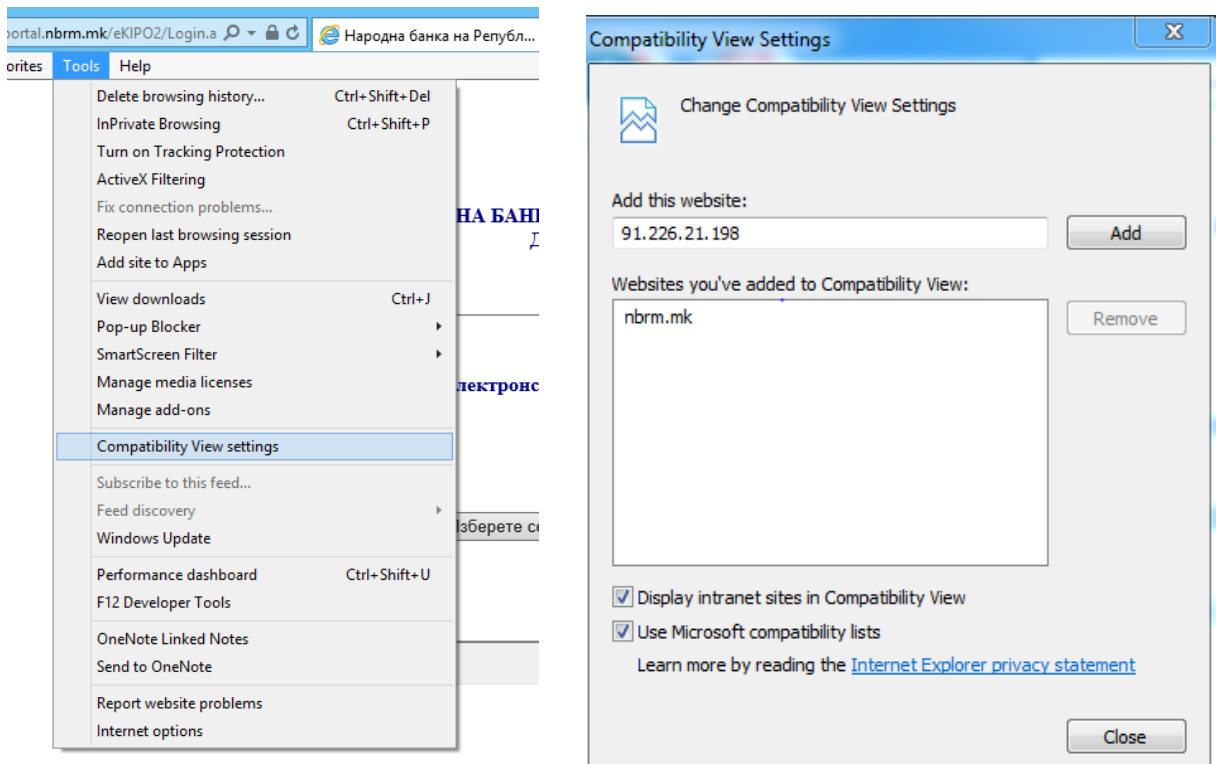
portal.nbrm.mk/eKIPO2/Login.a

Народна банка на Републ...

orites Tools Help

Delete browsing history... Ctrl+Shift+Del
InPrivate Browsing Ctrl+Shift+P
Turn on Tracking Protection
ActiveX Filtering
Fix connection problems...
Reopen last browsing session
Add site to Apps

View downloads Ctrl+J
Pop-up Blocker
SmartScreen Filter
Manage media licenses
Manage add-ons

Compatibility View settings

Subscribe to this feed...
Feed discovery
Windows Update

Performance dashboard Ctrl+Shift+U
F12 Developer Tools

OneNote Linked Notes
Send to OneNote

Report website problems
Internet options

НА БАН
Д
лектронс
зберете с

Compatibility View Settings

Change Compatibility View Settings

Add this website:
91.226.21.198
Add

Websites you've added to Compatibility View:
nbrm.mk
Remove

Display intranet sites in Compatibility View
Use Microsoft compatibility lists
Learn more by reading the Internet Explorer privacy statement

Close